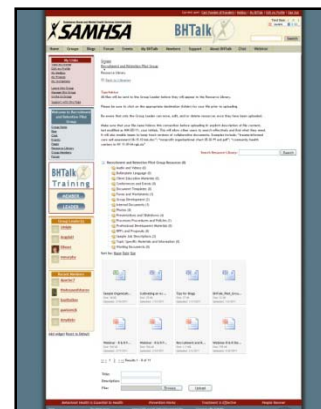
SAMHSA

BHTalk

Home | Groups | Blogs | Forum | Events | My BHTalk | Members | Support | About BHTalk | Chat | Webinar

Search

Groups

Recruitment and Retention Pilot Group

Resource Library

Tips/Notes

BHTalk

Training

Search Resource Library

Search

Recruitment and Retention Pilot Group Resources

Title:

Description:

File:

Browse...

Upload

Behavioral Health is Essential to Health | Prevention Works | Treatment is Effective | People Recover